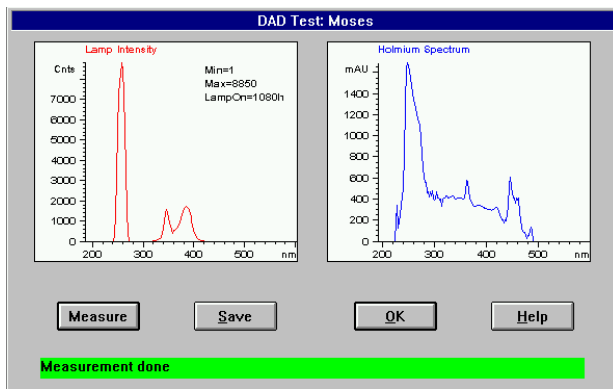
DAD Test: Moses

Lamp Intensity

Cnts

Min=1
Max=8850
LampOn=1080h

7000
6000
5000
4000
3000
2000
1000
0

200 300 400 500 nm

Holmium Spectrum

mAU

1400
1200
1000
800
600
400
200
0

200 300 400 500 nm

Measure

Save

OK

Help

Measurement done